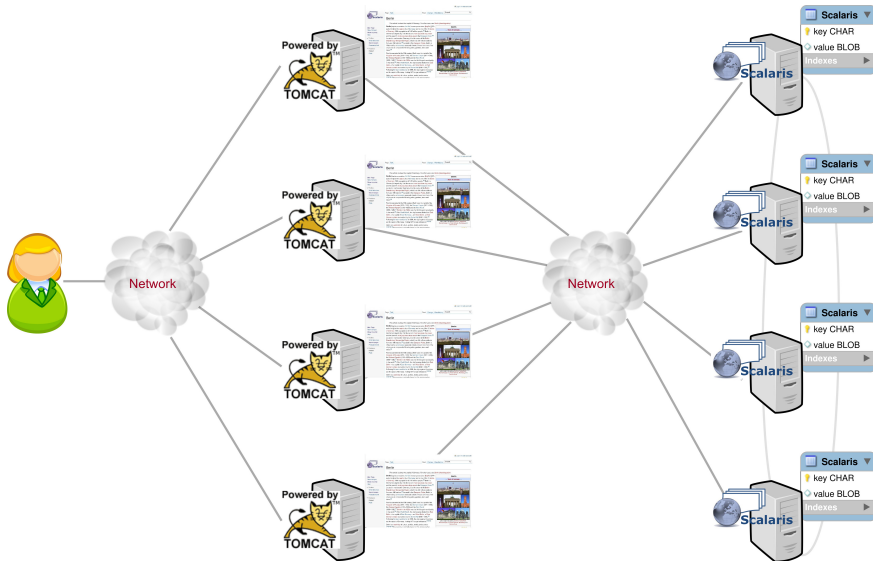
Network

Powered by TOMCAT

Powered by TOMCAT

Powered by TOMCAT

Powered by TOMCAT

Network

Scalaris

Scalaris
key CHAR
value BLOB
Indexes

Scalaris

Scalaris
key CHAR
value BLOB
Indexes

Scalaris

Scalaris
key CHAR
value BLOB
Indexes

Scalaris

Scalaris
key CHAR
value BLOB
Indexes